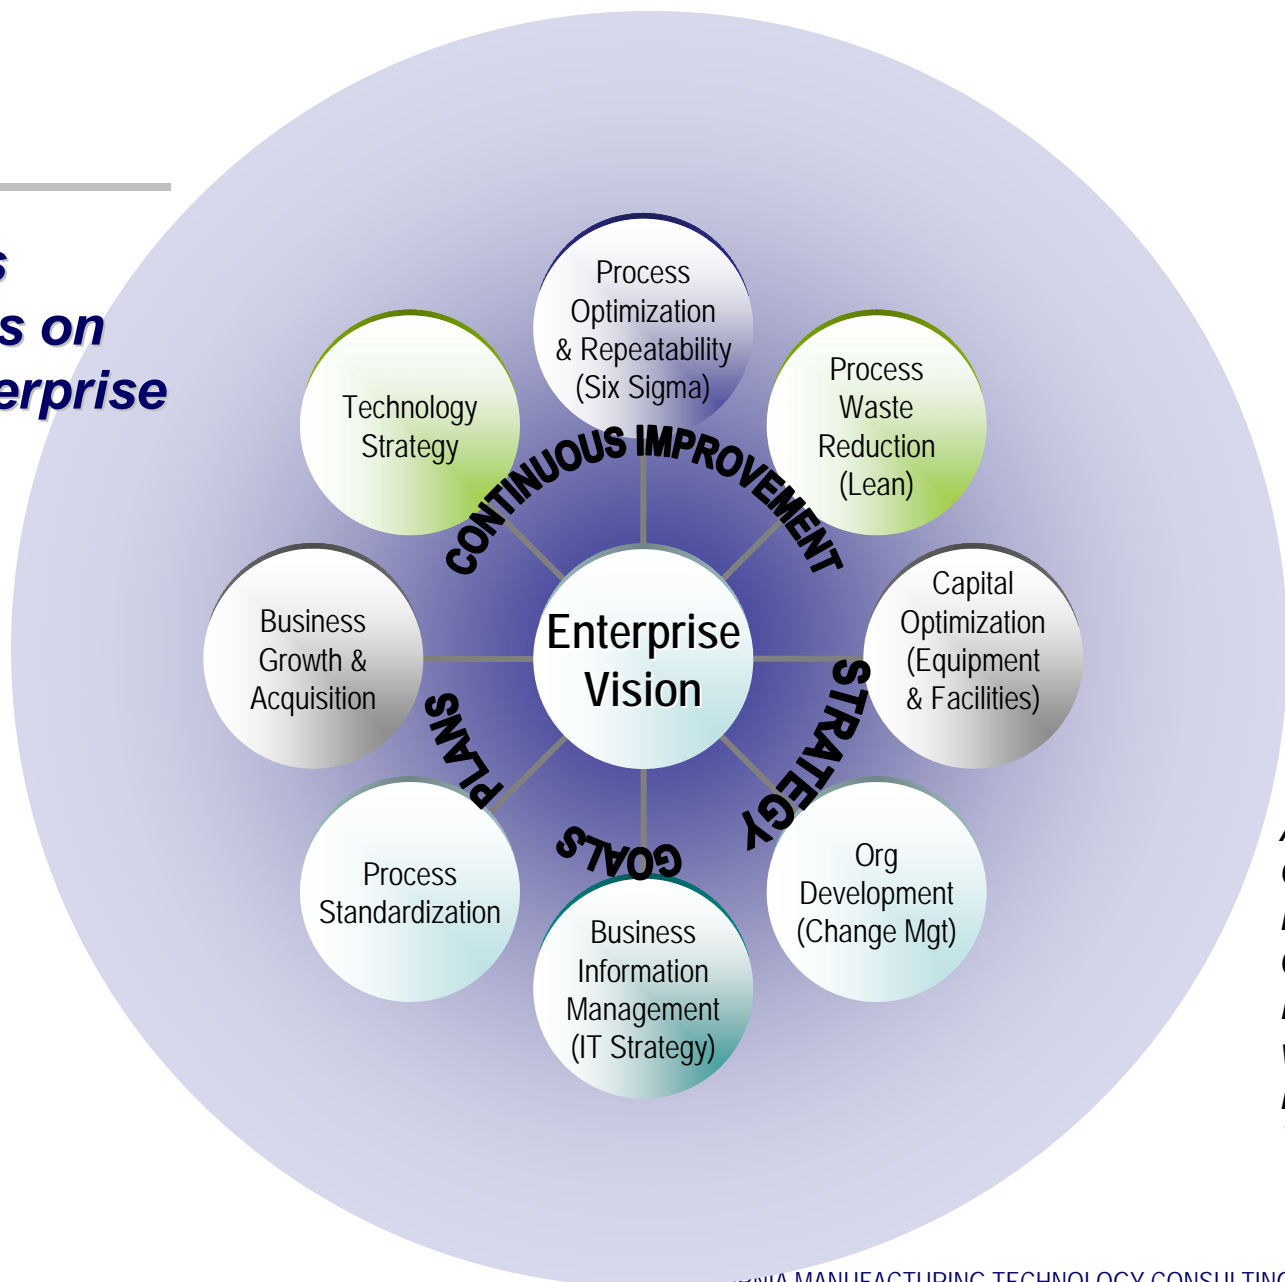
s
s on
erprise

Process Optimization & Repeatability (Six Sigma)

Technology Strategy

Process Waste Reduction (Lean)

CONTINUOUS IMPROVEMENT

Business Growth & Acquisition

Enterprise Vision

Capital Optimization (Equipment & Facilities)

PLANS

STRATEGY

GOALS

Process Standardization

Org Development (Change Mgt)

Business Information Management (IT Strategy)

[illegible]NIA MANUFACTURING TECHNOLOGY CONSULTING